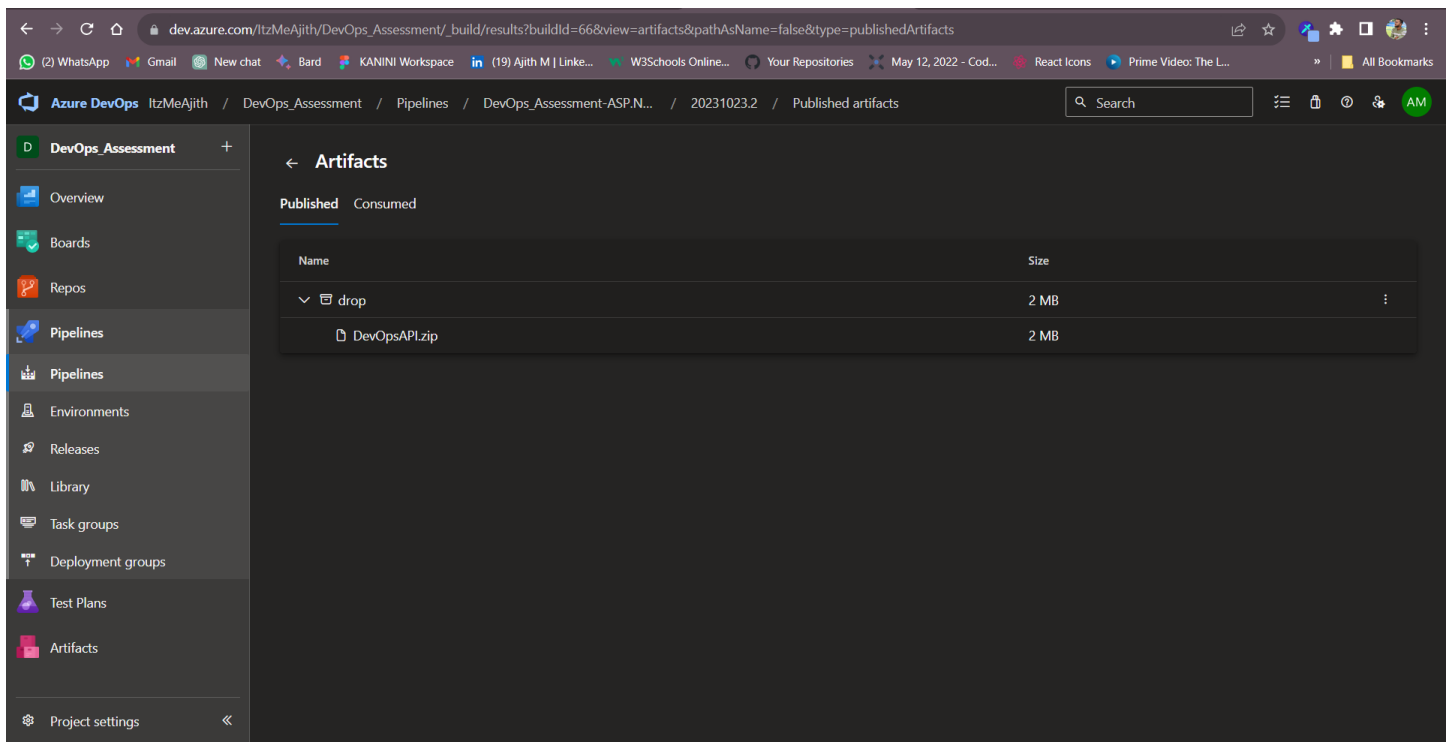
dev.azure.com/ItzMeAjith/DevOps_Assessment/_build/results?buildId=66&view=artifacts&pathAsName=false&type=publishedArtifacts

(2) WhatsApp Gmail New chat Bard KANINI Workspace (19) Ajith M | Linke... W3Schools Online... Your Repositories May 12, 2022 - Cod... React Icons Prime Video: The L... » All Bookmarks

Azure DevOps ItzMeAjith / DevOps_Assessment / Pipelines / DevOps_Assessment-ASP.N... / 20231023.2 / Published artifacts

Search

AM

D DevOps_Assessment +

Overview

Boards

Repos

Pipelines

Pipelines

Environments

Releases

Library

Task groups

Deployment groups

Test Plans

Artifacts

Project settings «

← Artifacts

Published Consumed

| Name | Size |
|---|---|
| drop | 2 MB |
| DevOpsAPI.zip | 2 MB |